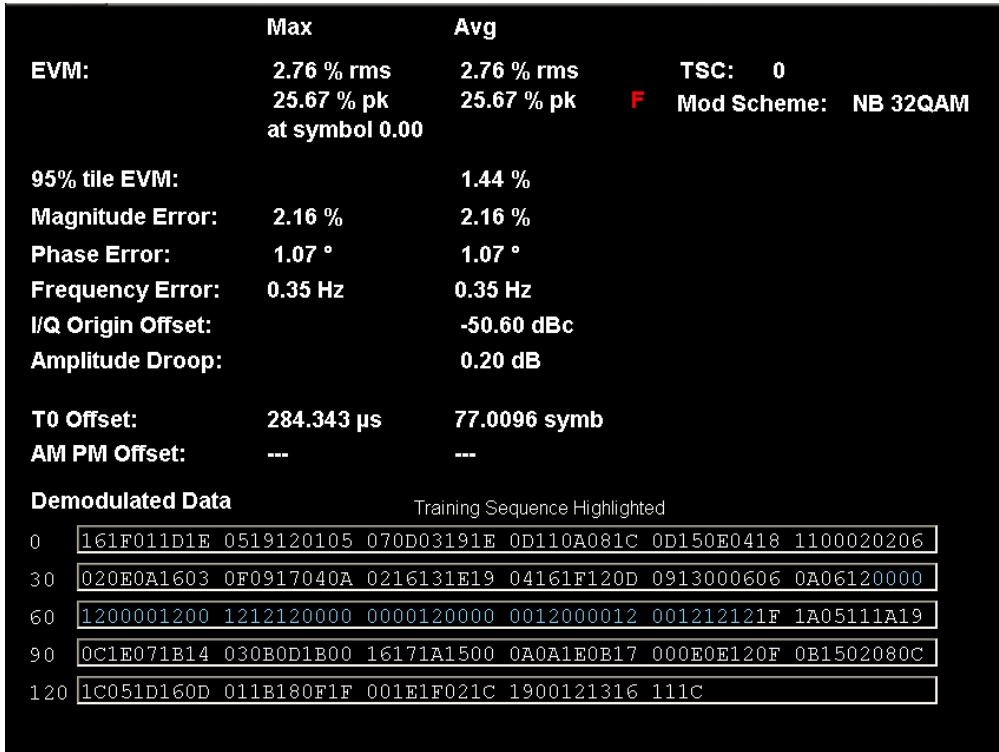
| | Max | Avg | | |
|---|---|---|---|---|
| EVM: | 2.76 % rms<br>25.67 % pk<br>at symbol 0.00 | 2.76 % rms<br>25.67 % pk | F | TSC: 0<br>Mod Scheme: NB 32QAM |
| 95% tile EVM: | | 1.44 % | | |
| Magnitude Error: | 2.16 % | 2.16 % | | |
| Phase Error: | 1.07 ° | 1.07 ° | | |
| Frequency Error: | 0.35 Hz | 0.35 Hz | | |
| I/Q Origin Offset: | | -50.60 dBc | | |
| Amplitude Droop: | | 0.20 dB | | |
| T0 Offset: | 284.343 µs | 77.0096 symb | | |
| AM PM Offset: | --- | --- | | |

Demodulated Data

Training Sequence Highlighted

0 161F011D1E 0519120105 070D03191E 0D110A081C 0D150E0418 1100020206

30 020E0A1603 0F0917040A 0216131E19 04161F120D 0913000606 0A06120000

60 1200001200 1212120000 0000120000 0012000012 001212121F 1A05111A19

90 0C1E071B14 030B0D1B00 16171A1500 0A0A1E0B17 000E0E120F 0B1502080C

120 1C051D160D 011B180F1F 001E1F021C 1900121316 111C